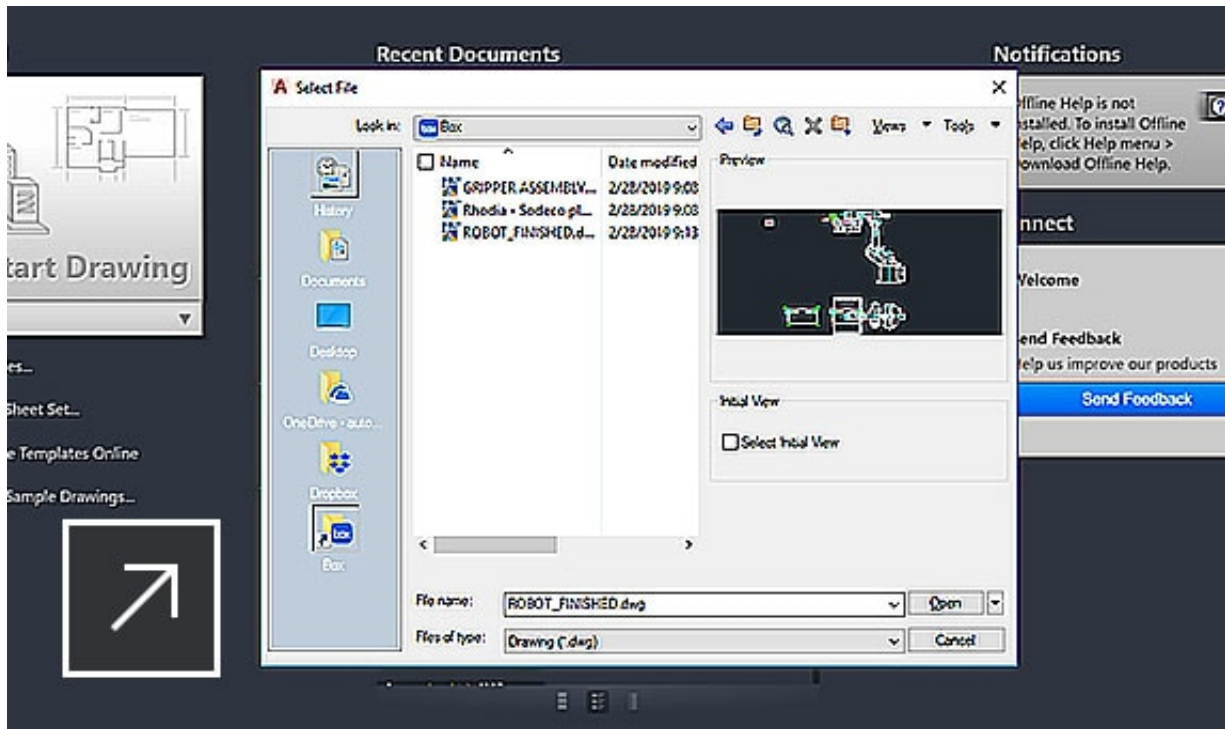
Recent Documents

Notifications

A Select File

Look in: Box

Views Tools

History

Documents

Desktop

OneDrive - auto...

Dropbox

Box

Name

Date modified

GRIPPER ASSEMBLY... 2/28/2019 9:03

Rhodia - Sodeco pl... 2/28/2019 9:03

ROBOT_FINISHED.d... 2/28/2019 9:13

Preview

Initial View

Select Initial View

File name: ROBOT_FINISHED.dwg

Open

Files of type: Drawing (*.dwg)

Cancel

tart Drawing

es...

Sheet Set...

e Templates Online

Sample Drawings...

ffline Help is not nstalled. To install Offline elp, click Help menu > ownload Offline Help.

nnect

Welcome

end Feedback

elp us improve our products

Send Feedback